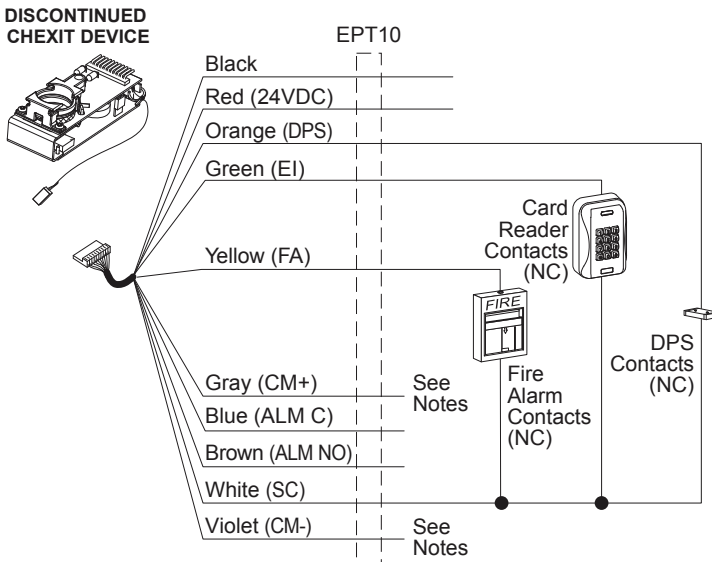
DISCONTINUED CHEXIT DEVICE

EPT10

Black

Red (24VDC)

Orange (DPS)

Green (EI)

Yellow (FA)

Gray (CM+)

Blue (ALM C)

Brown (ALM NO)

White (SC)

Violet (CM-)

See Notes

See Notes

Card Reader Contacts (NC)

FIRE

Fire Alarm Contacts (NC)

DPS Contacts (NC)